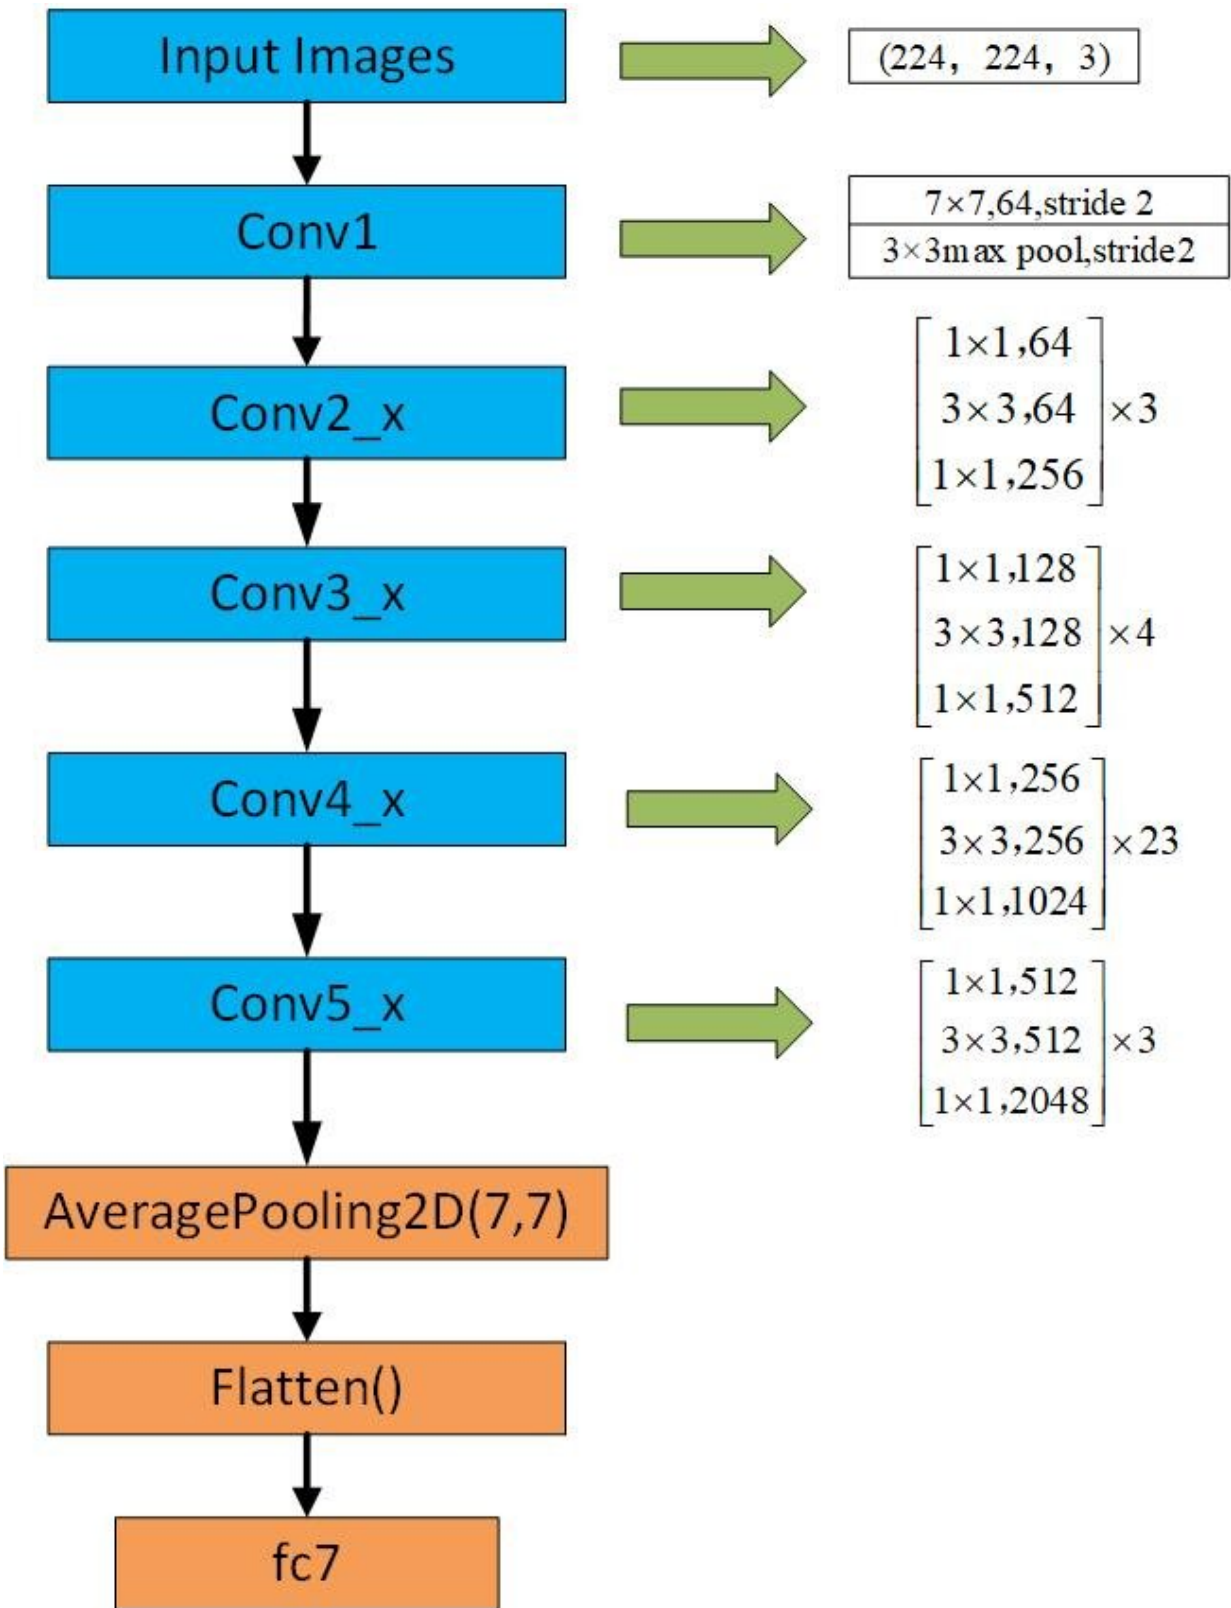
Input Images

(224, 224, 3)

Conv1

7×7,64,stride 2
3×3max pool,stride2

Conv2_x

$\begin{bmatrix} 1\times1,64 \\ 3\times3,64 \\ 1\times1,256 \end{bmatrix}\times3$

Conv3_x

$\begin{bmatrix} 1\times1,128 \\ 3\times3,128 \\ 1\times1,512 \end{bmatrix}\times4$

Conv4_x

$\begin{bmatrix} 1\times1,256 \\ 3\times3,256 \\ 1\times1,1024 \end{bmatrix}\times23$

Conv5_x

$\begin{bmatrix} 1\times1,512 \\ 3\times3,512 \\ 1\times1,2048 \end{bmatrix}\times3$

AveragePooling2D(7,7)

Flatten()

fc7